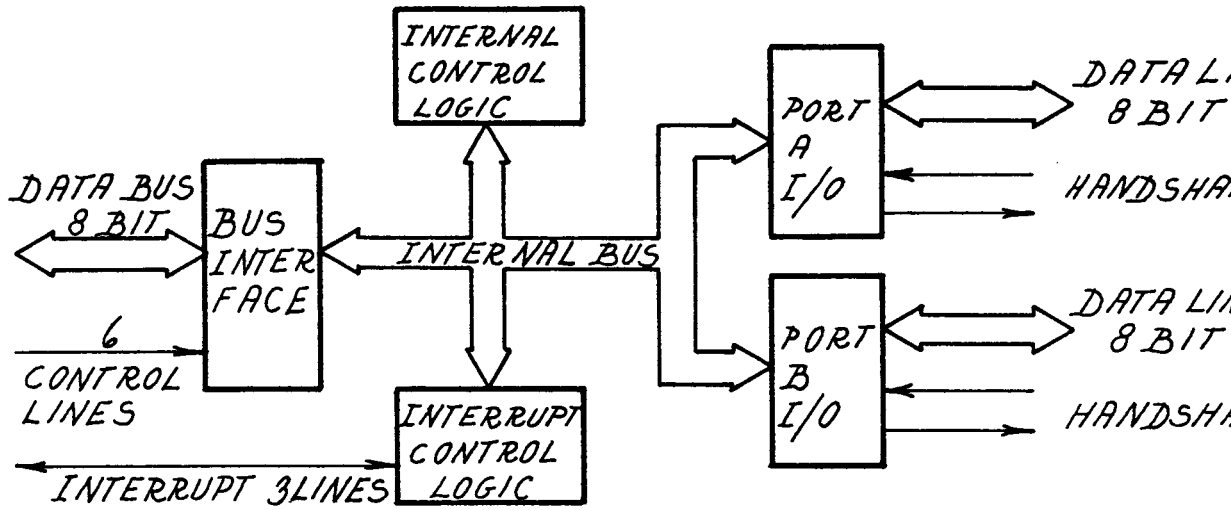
INTERNAL CONTROL LOGIC

DATA BUS 8 BIT

BUS INTER FACE

INTERNAL BUS

6 CONTROL LINES

INTERRUPT CONTROL LOGIC

INTERRUPT 3LINES

PORT A I/O

DATA LI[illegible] 8 BIT

HANDSHA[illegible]

PORT B I/O

DATA LI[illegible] 8 BIT

HANDSHA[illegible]